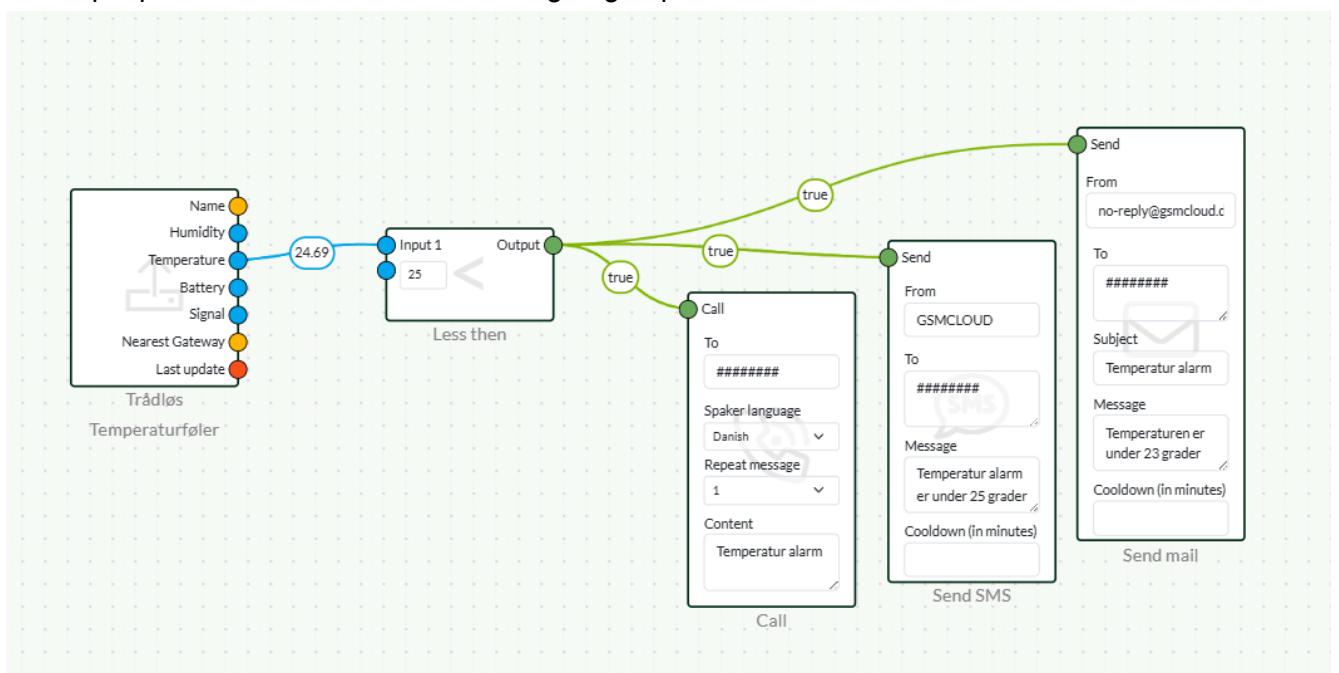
Name
Humidity
Temperature
Battery
Signal
Nearest Gateway
Last update
Trådløs
Temperaturføler

24.69

Input 1
25
Output
Less then

true
true
true

Call
To
########
Spaker language
Danish
Repeat message
1
Content
Temperatur alarm
Call

Send
From
GSMCLOUD
To
########
Message
Temperatur alarm er under 25 grader
Cooldown (in minutes)
Send SMS

Send
From
no-reply@gsmcloud.c
To
########
Subject
Temperatur alarm
Message
Temperaturen er under 23 grader
Cooldown (in minutes)
Send mail